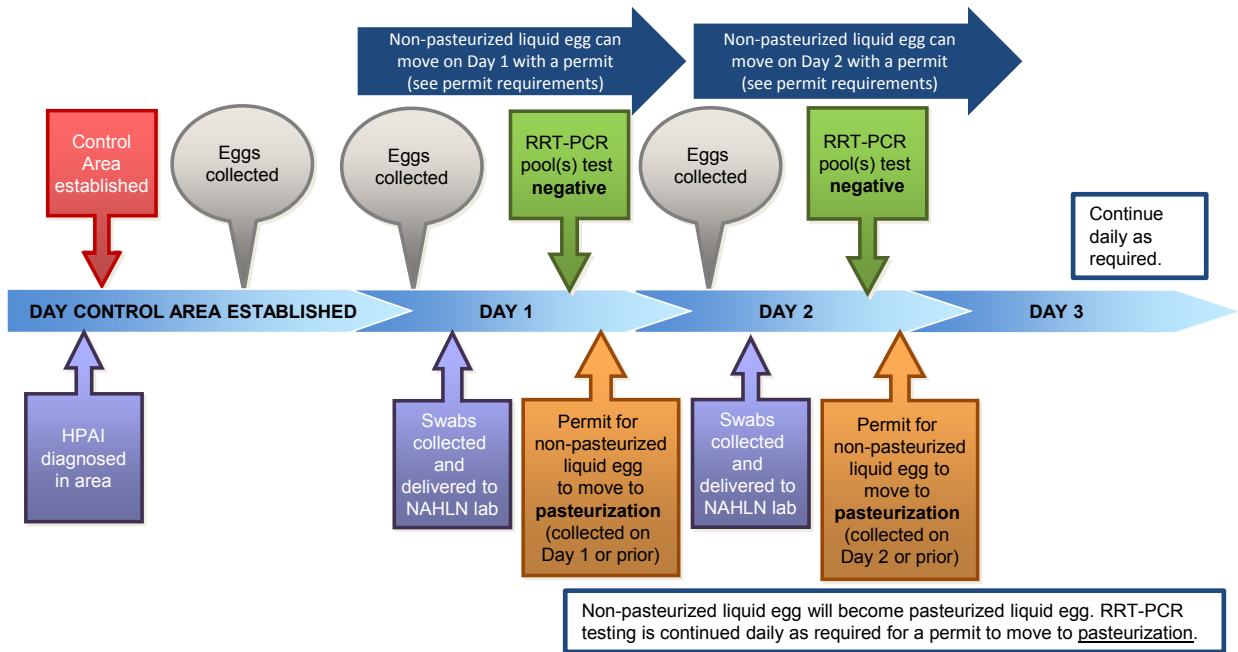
Non-pasteurized liquid egg can move on Day 1 with a permit (see permit requirements)

Non-pasteurized liquid egg can move on Day 2 with a permit (see permit requirements)

Control Area established

Eggs collected

Eggs collected

RRT-PCR pool(s) test **negative**

Eggs collected

RRT-PCR pool(s) test **negative**

Continue daily as required.

DAY CONTROL AREA ESTABLISHED

DAY 1

DAY 2

DAY 3

HPAI diagnosed in area

Swabs collected and delivered to NAHLN lab

Permit for non-pasteurized liquid egg to move to **pasteurization** (collected on Day 1 or prior)

Swabs collected and delivered to NAHLN lab

Permit for non-pasteurized liquid egg to move to **pasteurization** (collected on Day 2 or prior)

Non-pasteurized liquid egg will become pasteurized liquid egg. RRT-PCR testing is continued daily as required for a permit to move to pasteurization.